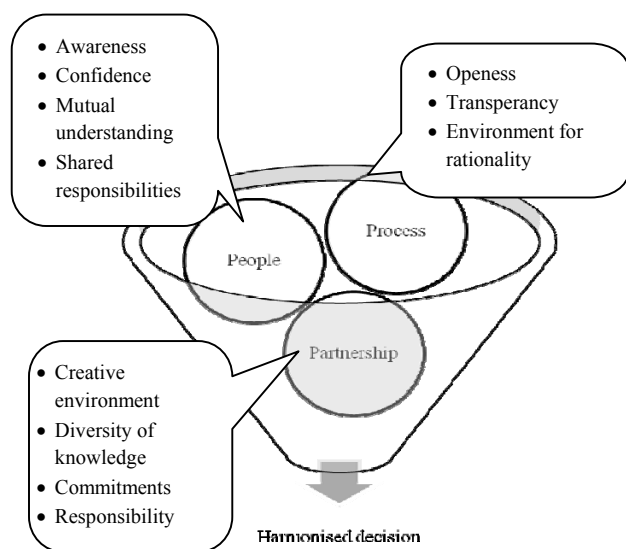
- Awareness
- Confidence
- Mutual understanding
- Shared responsibilities

- Openess
- Transperancy
- Environment for rationality

People

Process

Partnership

- Creative environment
- Diversity of knowledge
- Commitments
- Responsibility

Harmonised decision